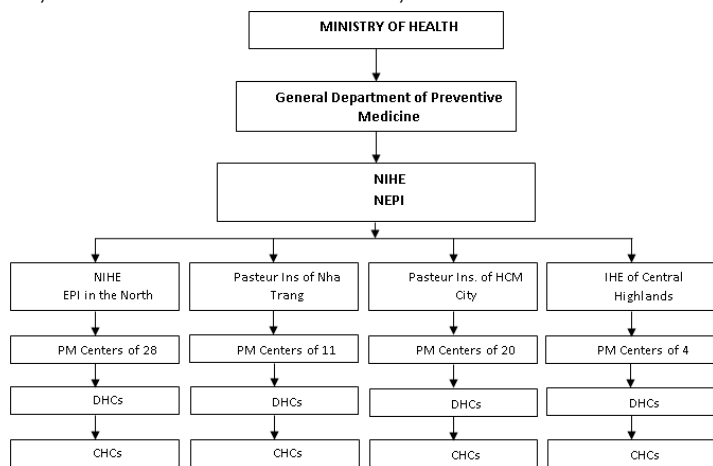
MINISTRY OF HEALTH

General Department of Preventive Medicine

NIHE
NEPI

NIHE
EPI in the North

PM Centers of 28

DHCs

CHCs

Pasteur Ins of Nha Trang

PM Centers of 11

DHCs

CHCs

Pasteur Ins. of HCM City

PM Centers of 20

DHCs

CHCs

IHE of Central Highlands

PM Centers of 4

DHCs

CHCs